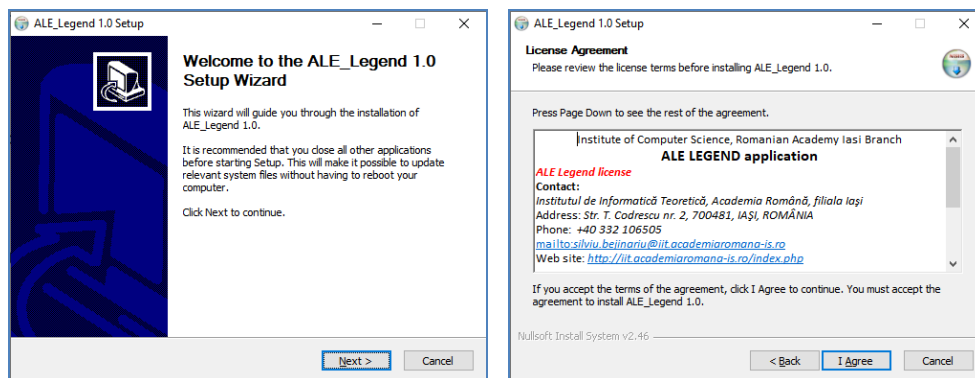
ALE_Legend 1.0 Setup

Welcome to the ALE_Legend 1.0 Setup Wizard

This wizard will guide you through the installation of ALE_Legend 1.0.

It is recommended that you close all other applications before starting Setup. This will make it possible to update relevant system files without having to reboot your computer.

Click Next to continue.

Next >
Cancel

ALE_Legend 1.0 Setup

License Agreement
Please review the license terms before installing ALE_Legend 1.0.

Press Page Down to see the rest of the agreement.

Institute of Computer Science, Romanian Academy Iasi Branch
ALE LEGEND application
ALE Legend license
Contact:
Institutul de Informatică Teoretică, Academia Română, filiala Iași
Address: Str. T. Codrescu nr. 2, 700481, IAȘI, ROMÂNIA
Phone: +40 332 106505
mailto:silviu.bejinariu@iit.academiaromana-is.ro
Web site: http://iit.academiaromana-is.ro/index.php

If you accept the terms of the agreement, click I Agree to continue. You must accept the agreement to install ALE_Legend 1.0.

Nullsoft Install System v2.46

< Back
I Agree
Cancel